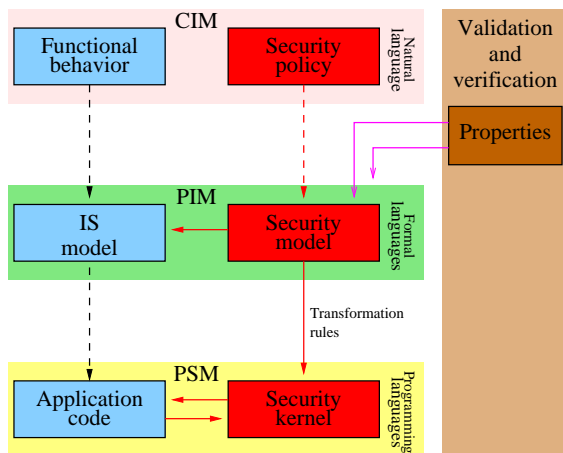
CIM

Functional behavior

Security policy

Natural language

Validation and verification

Properties

PIM

IS model

Security model

Formal languages

Transformation rules

PSM

Application code

Security kernel

Programming languages